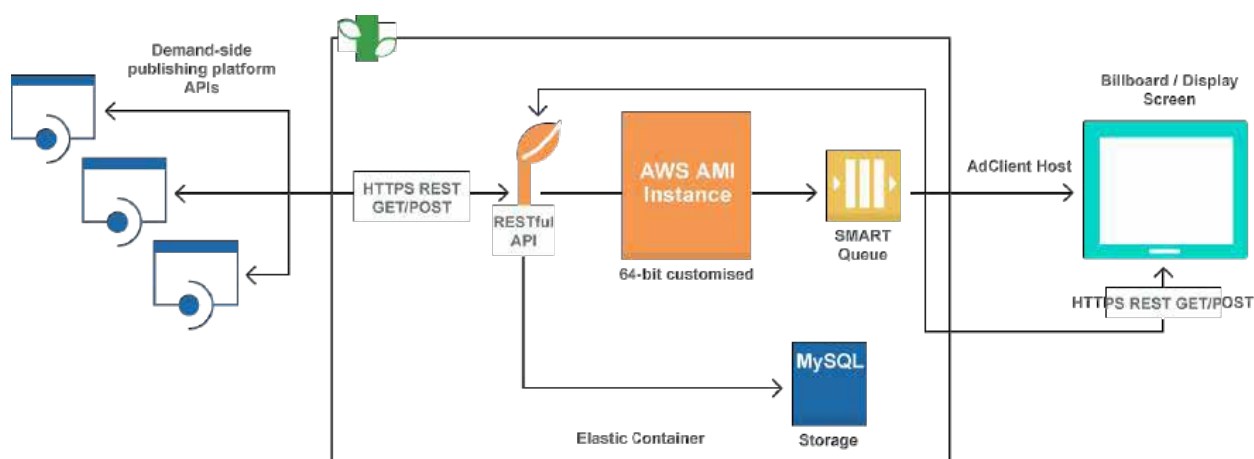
Demand-side publishing platform APIs

HTTPS REST GET/POST

RESTful API

AWS AMI Instance

64-bit customised

SMART Queue

AdClient Host

Billboard / Display Screen

HTTPS REST GET/POST

MySQL

Storage

Elastic Container